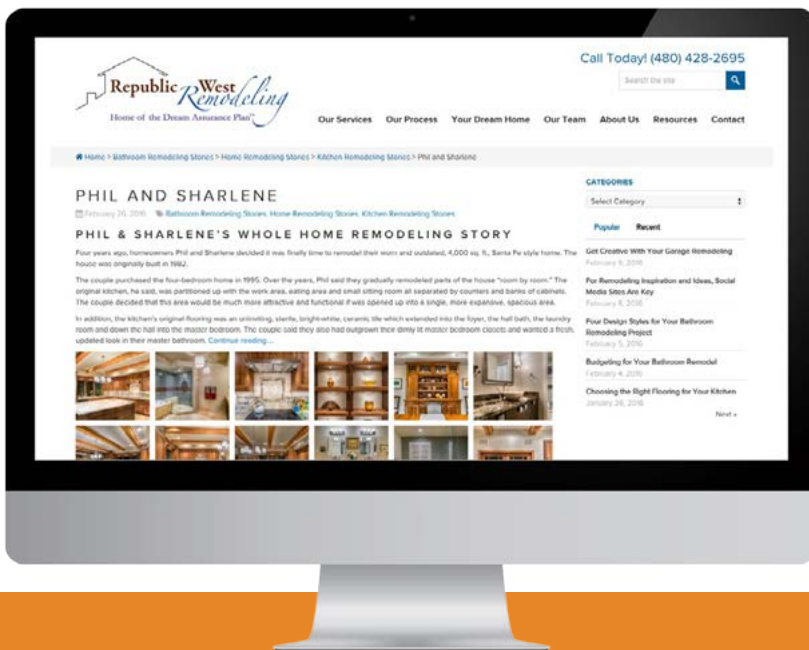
Call Today! (480) 428-2695

Search the site

Republic West Remodeling
Home of the Dream Assurance Plan™

Our Services Our Process Your Dream Home Our Team About Us Resources Contact

Home > Bathroom Remodeling Stories > Home Remodeling Stories > Kitchen Remodeling Stories > Phil and Sharlene

PHIL AND SHARLENE

February 26, 2016 Bathroom Remodeling Stories, Home Remodeling Stories, Kitchen Remodeling Stories

PHIL & SHARLENE'S WHOLE HOME REMODELING STORY

Four years ago, homeowners Phil and Sharlene decided it was finally time to remodel their worn and outdated, 4,000 sq. ft., Santa Fe style home. The house was originally built in 1982.

The couple purchased the four-bedroom home in 1995. Over the years, Phil said they gradually remodeled parts of the house "room by room." The original kitchen, he said, was partitioned up with the work area, eating area and small sitting room all separated by counters and banks of cabinets. The couple decided that this area would be much more attractive and functional if was opened up into a single, more expansive, spacious area.

In addition, the kitchen's original flooring was an uninviting, sterile, bright-white, ceramic tile which extended into the foyer, the hall bath, the laundry room and down the hall into the master bedroom. The couple said they also had outgrown their dimly lit master bedroom closets and wanted a fresh, updated look in their master bathroom. Continue reading...

CATEGORIES

Select Category

Popular Recent

Get Creative With Your Garage Remodeling
February 9, 2016

For Remodeling Inspiration and Ideas, Social Media Sites Are Key
February 8, 2016

Four Design Styles for Your Bathroom Remodeling Project
February 5, 2016

Budgeting for Your Bathroom Remodel
February 4, 2016

Choosing the Right Flooring for Your Kitchen
January 26, 2016

Next »